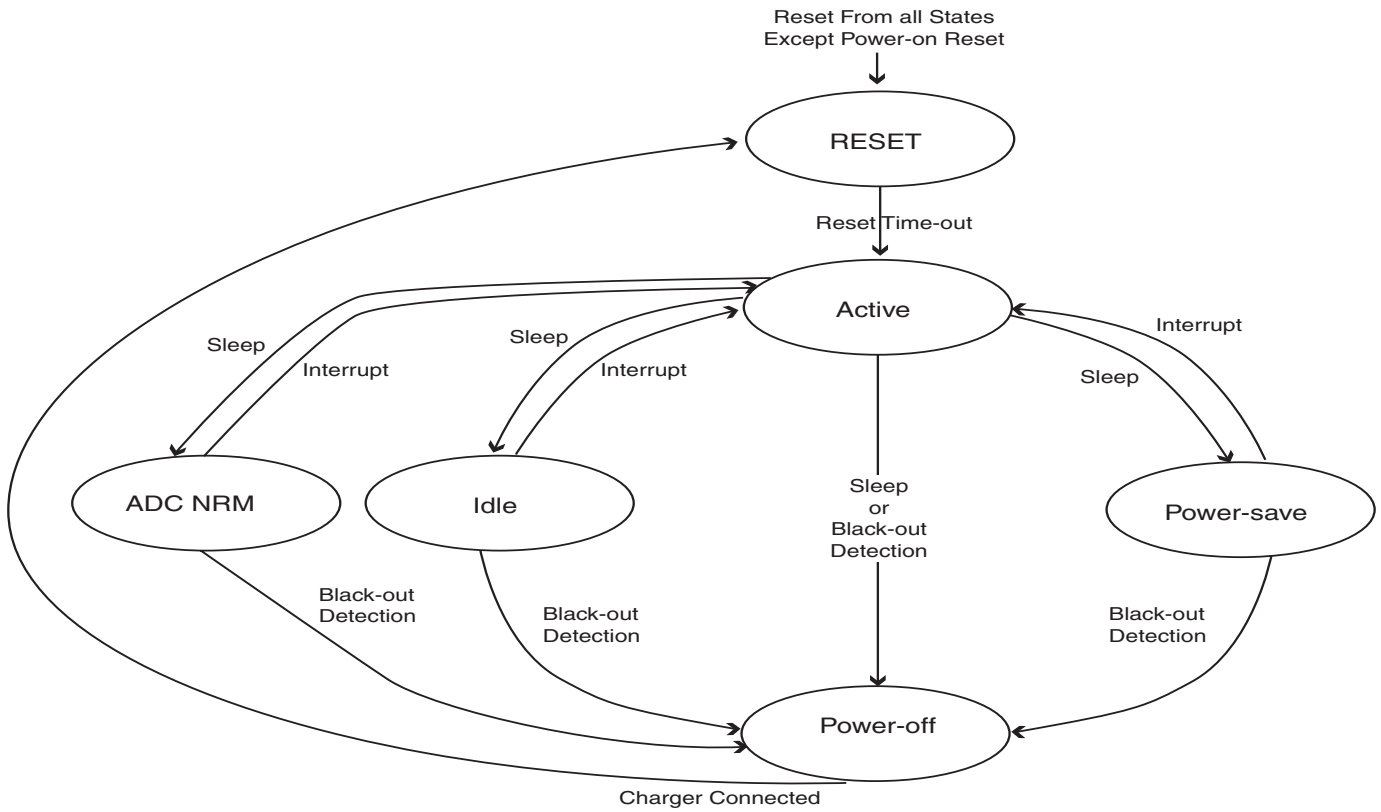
Reset From all States
Except Power-on Reset

RESET

Reset Time-out

Active

Sleep

Interrupt

Sleep

Interrupt

Interrupt

Sleep

ADC NRM

Idle

Sleep
or
Black-out
Detection

Power-save

Black-out
Detection

Black-out
Detection

Black-out
Detection

Power-off

Charger Connected